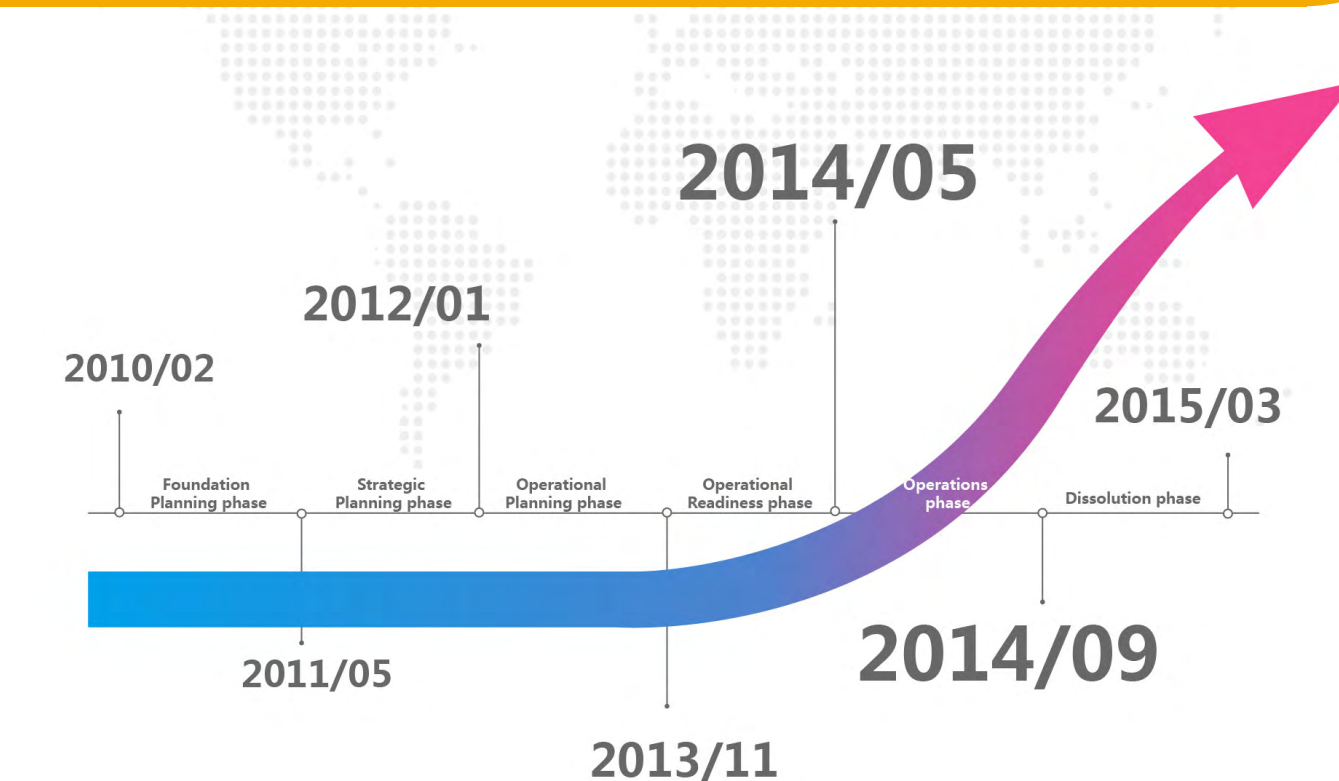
2014/05

2012/01

2010/02

2015/03

Foundation Planning phase

Strategic Planning phase

Operational Planning phase

Operational Readiness phase

Operations phase

Dissolution phase

2011/05

2014/09

2013/11